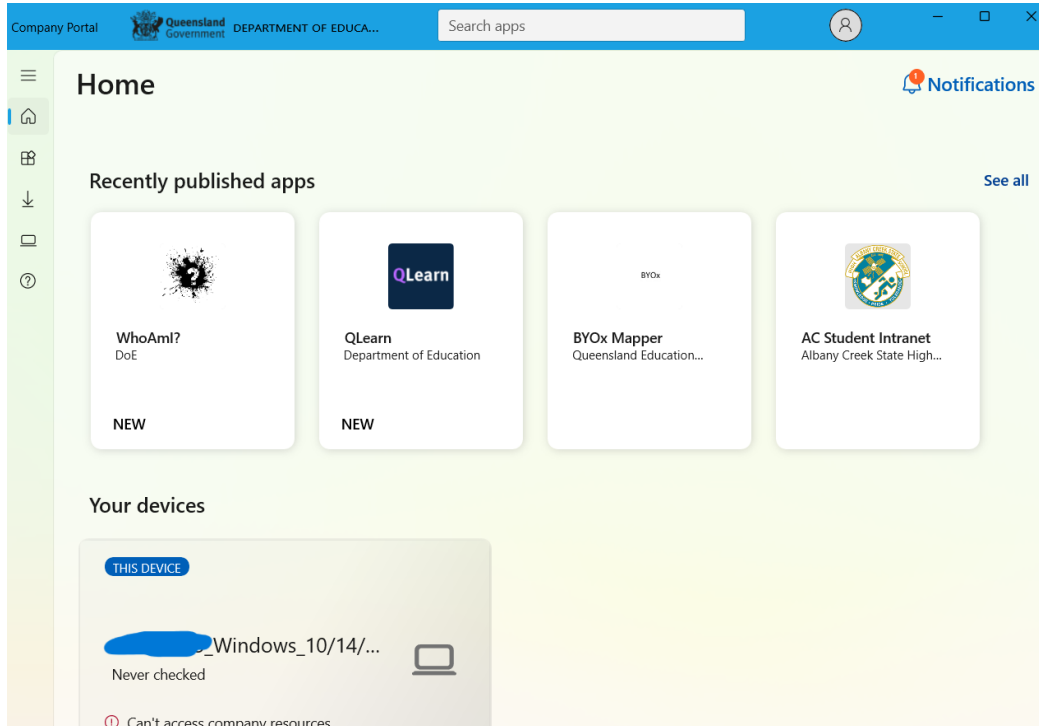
Company Portal Queensland Government DEPARTMENT OF EDUCA...

Search apps

Home

1 Notifications

Recently published apps

See all

?

WhoAmI?
DoE

NEW

QLearn

QLearn
Department of Education

NEW

BYOx

BYOx Mapper
Queensland Education...

AC Student Intranet
Albany Creek State High...

Your devices

THIS DEVICE

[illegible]_Windows_10/14/...

Never checked

Can't access company resources